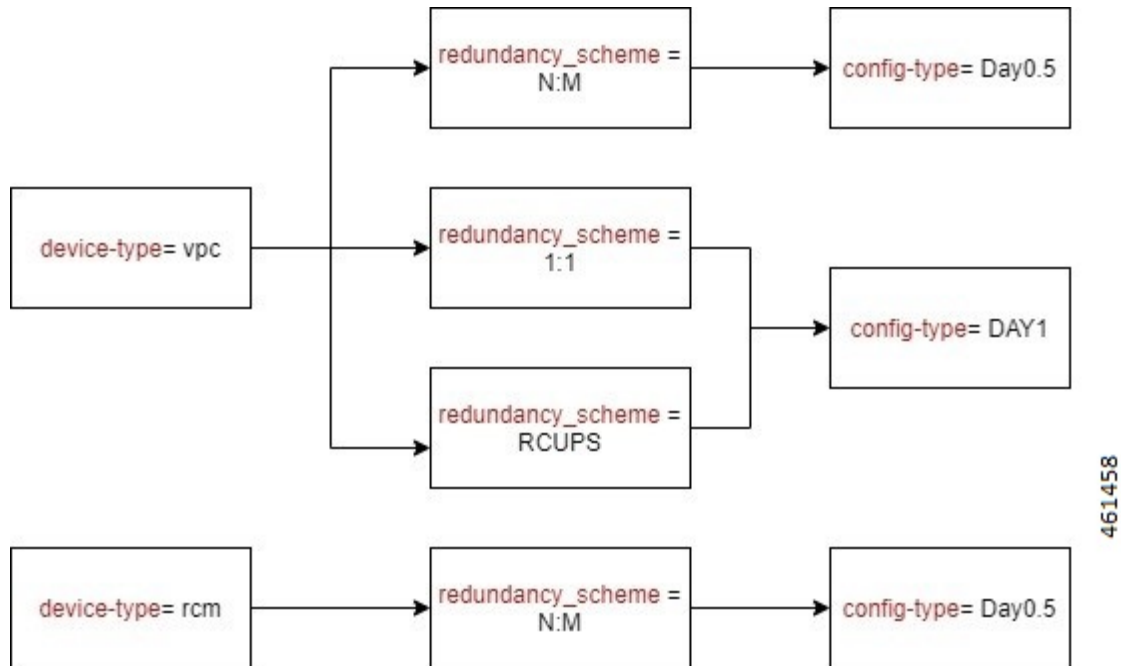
device-type= vpc

redundancy_scheme = N:M

config-type= Day0.5

redundancy_scheme = 1:1

config-type= DAY1

redundancy_scheme = RCUPS

device-type= rcm

redundancy_scheme = N:M

config-type= Day0.5

461458